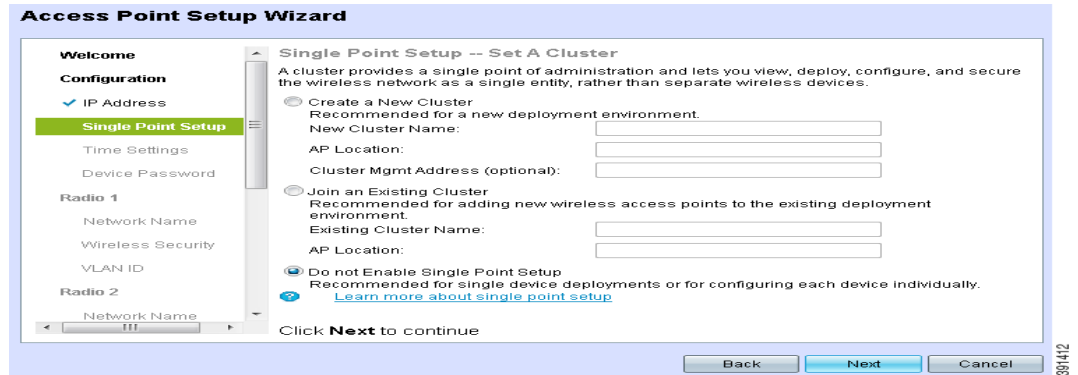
Access Point Setup Wizard

Welcome
Configuration
✔ IP Address
Single Point Setup
Time Settings
Device Password
Radio 1
Network Name
Wireless Security
VLAN ID
Radio 2
Network Name

Single Point Setup -- Set A Cluster

A cluster provides a single point of administration and lets you view, deploy, configure, and secure the wireless network as a single entity, rather than separate wireless devices.

Create a New Cluster
Recommended for a new deployment environment.
New Cluster Name:
AP Location:
Cluster Mgmt Address (optional):

Join an Existing Cluster
Recommended for adding new wireless access points to the existing deployment environment.
Existing Cluster Name:
AP Location:

Do not Enable Single Point Setup
Recommended for single device deployments or for configuring each device individually.
Learn more about single point setup

Click **Next** to continue

Back Next Cancel

391412